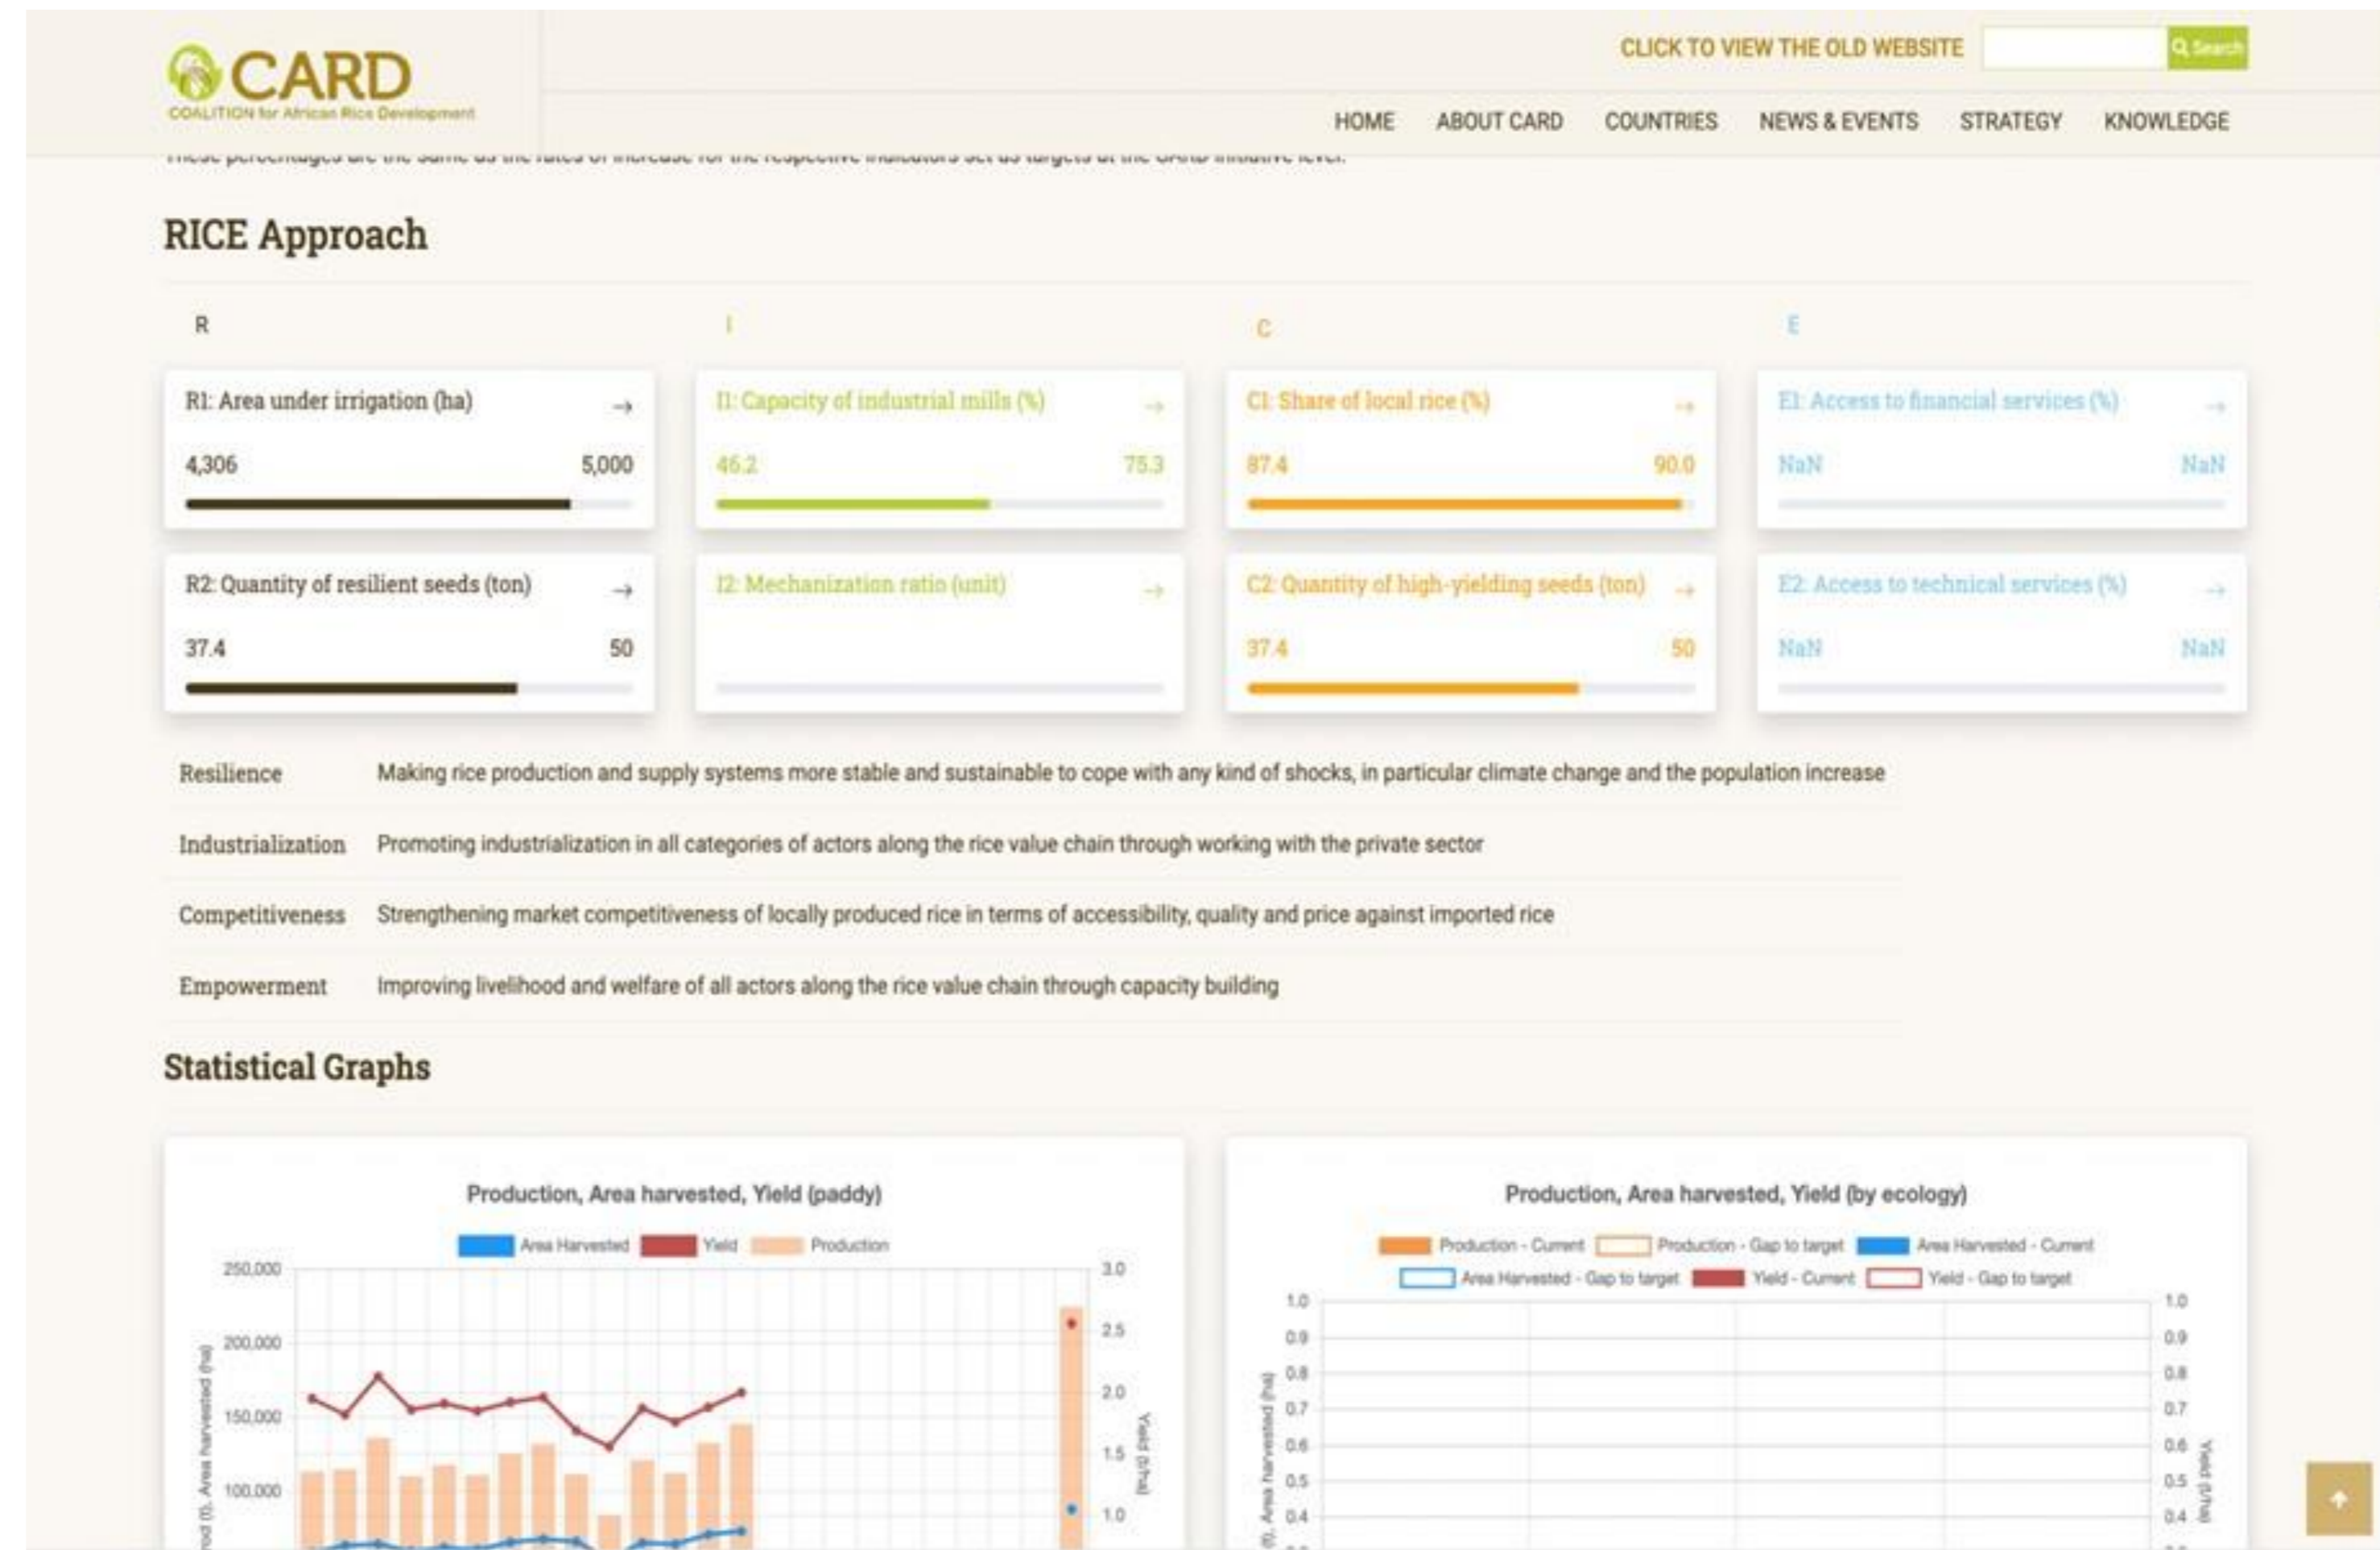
CARD
COALITION for African Rice Development

CLICK TO VIEW THE OLD WEBSITE
Search

HOME ABOUT CARD COUNTRIES NEWS & EVENTS STRATEGY KNOWLEDGE

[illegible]

RICE Approach

R

I

C

E

R1: Area under irrigation (ha) →
4,306 5,000

I1: Capacity of industrial mills (%) →
46.2 75.3

C1: Share of local rice (%) →
87.4 90.0

E1: Access to financial services (%) →
NaN NaN

R2: Quantity of resilient seeds (ton) →
37.4 50

I2: Mechanization ratio (unit) →

C2: Quantity of high-yielding seeds (ton) →
37.4 50

E2: Access to technical services (%) →
NaN NaN

| Resilience | Making rice production and supply systems more stable and sustainable to cope with any kind of shocks, in particular climate change and the population increase |
|---|---|
| Industrialization | Promoting industrialization in all categories of actors along the rice value chain through working with the private sector |
| Competitiveness | Strengthening market competitiveness of locally produced rice in terms of accessibility, quality and price against imported rice |
| Empowerment | Improving livelihood and welfare of all actors along the rice value chain through capacity building |

Statistical Graphs

Production, Area harvested, Yield (paddy)

Area Harvested Yield Production

250,000 200,000 150,000 100,000
3.0 2.5 2.0 1.5 1.0
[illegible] (t), Area harvested (ha)
Yield (t/ha)

Production, Area harvested, Yield (by ecology)

Production - Current Production - Gap to target Area Harvested - Current Area Harvested - Gap to target Yield - Current Yield - Gap to target

1.0 0.9 0.8 0.7 0.6 0.5 0.4
1.0 0.9 0.8 0.7 0.6 0.5 0.4
(t), Area harvested (ha)
Yield (t/ha)